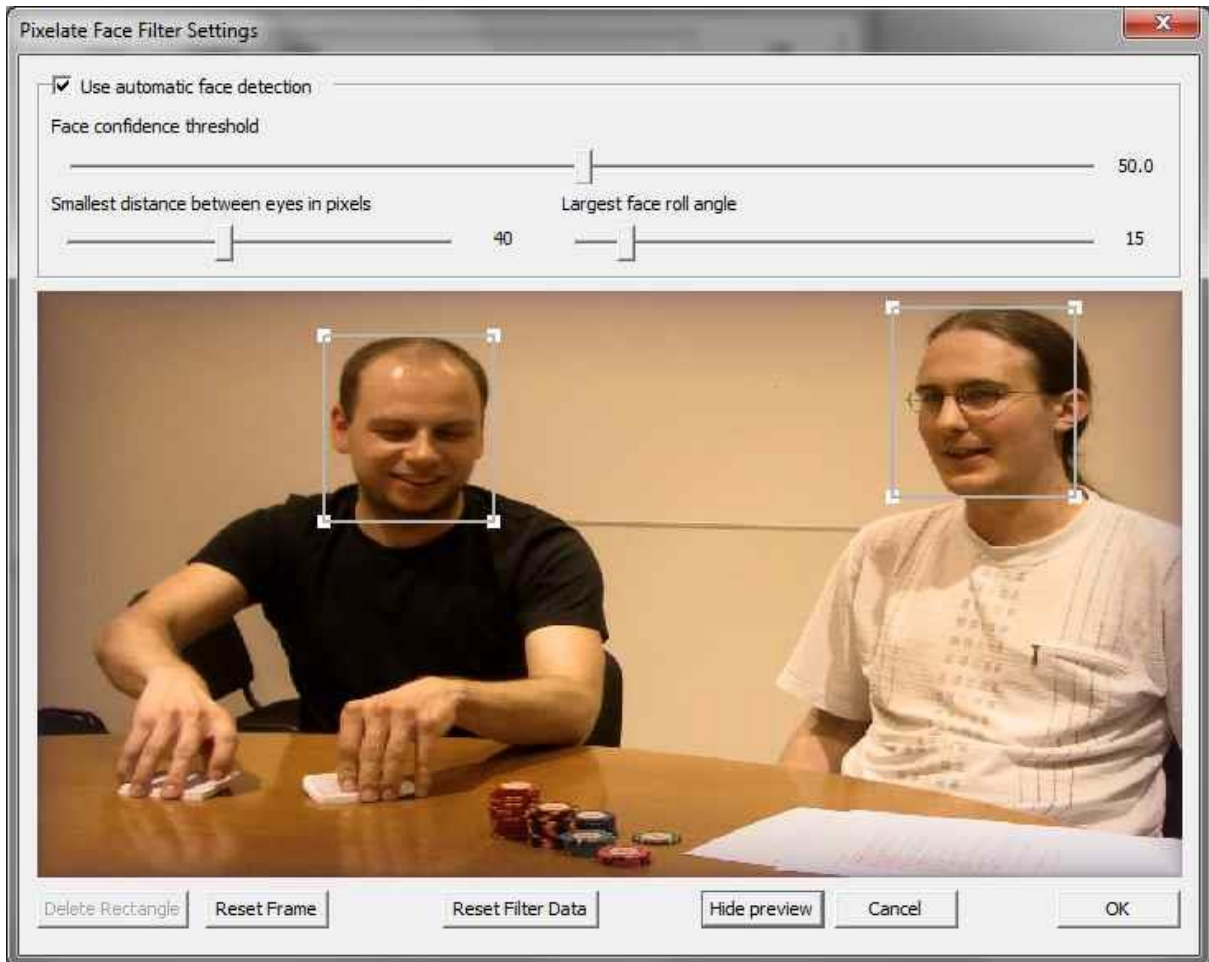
Pixelate Face Filter Settings

☑ Use automatic face detection

Face confidence threshold

50.0

Smallest distance between eyes in pixels

40

Largest face roll angle

15

Delete Rectangle

Reset Frame

Reset Filter Data

Hide preview

Cancel

OK